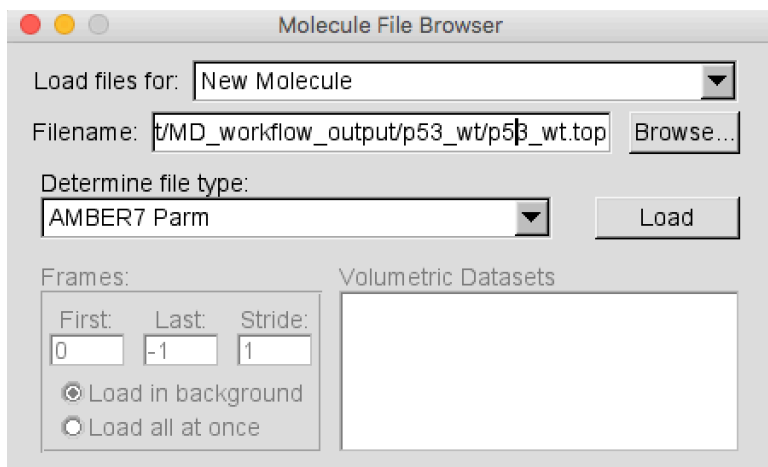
Molecule File Browser

Load files for: New Molecule

Filename: t/MD_workflow_output/p53_wt/p53_wt.top Browse...

Determine file type:

AMBER7 Parm

Load

Frames:

First: 0

Last: -1

Stride: 1

Load in background

Load all at once

Volumetric Datasets